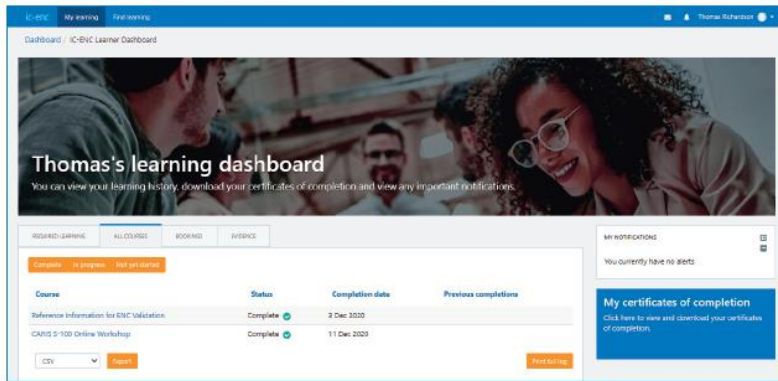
IC-ENC My learning Find learning

Thomas Richardson

Dashboard / IC-ENC Learner Dashboard

Thomas's learning dashboard

You can view your learning history, download your certificates of completion and view any important notifications.

REQUIRED LEARNING ALL COURSES BOOKINGS EVIDENCE

Complete In progress Not yet started

| Course | Status | Completion date | Previous completions |
|---|---|---|---|
| Reference Information for ENC Validation | Complete | 3 Dec 2020 | |
| CARIS S-100 Online Workshop | Complete | 11 Dec 2020 | |

CSV Export

Print full log

MY NOTIFICATIONS

You currently have no alerts

My certificates of completion

Click here to view and download your certificates of completion.